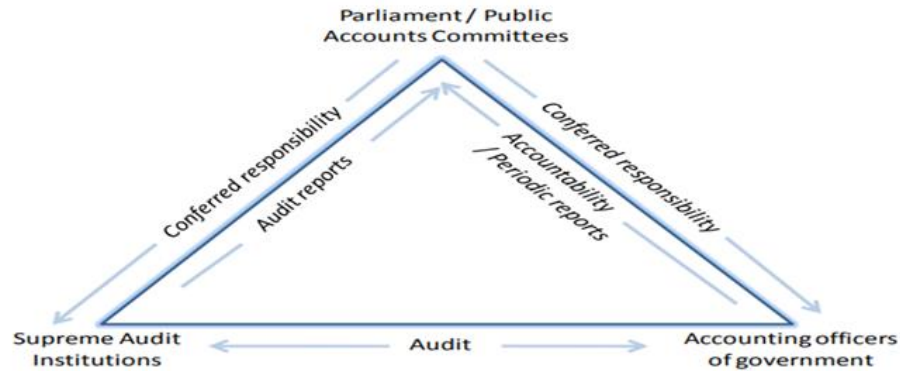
Parliament / Public Accounts Committees

Conferred responsibility

Audit reports

Accountability / Periodic reports

Conferred responsibility

Supreme Audit Institutions

Audit

Accounting officers of government